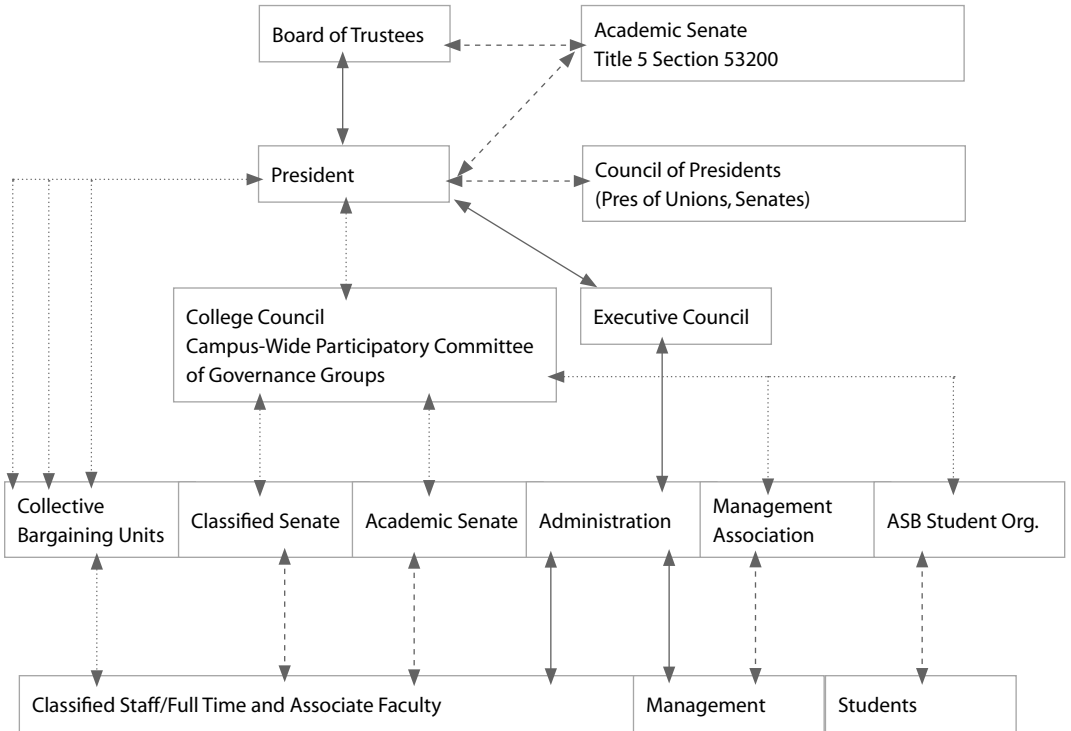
Board of Trustees

Academic Senate
Title 5 Section 53200

President

Council of Presidents
(Pres of Unions, Senates)

College Council
Campus-Wide Participatory Committee of Governance Groups

Executive Council

Collective Bargaining Units

Classified Senate

Academic Senate

Administration

Management Association

ASB Student Org.

Classified Staff/Full Time and Associate Faculty

Management

Students